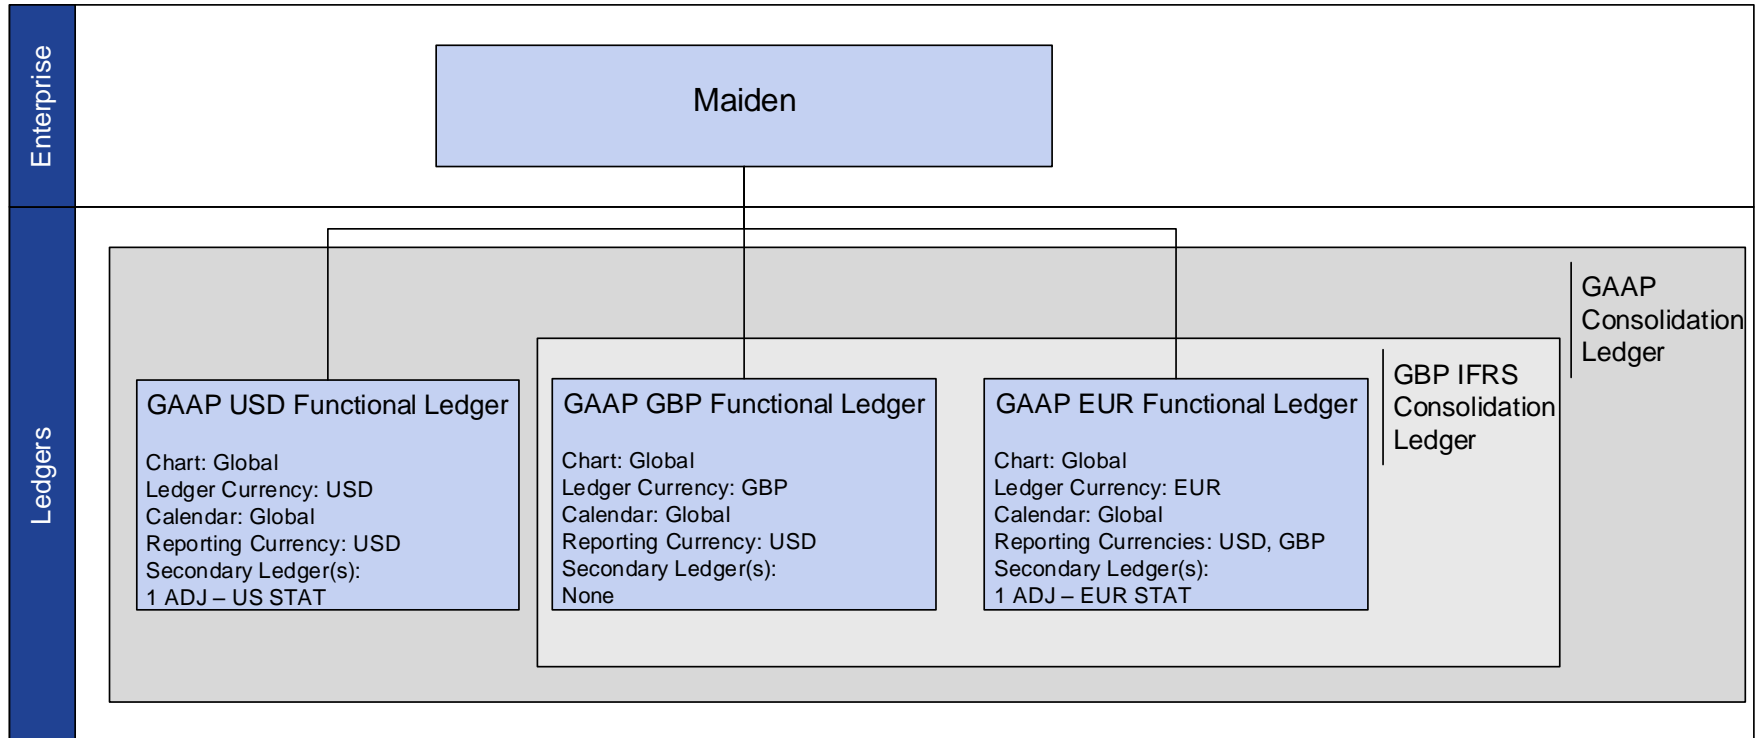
Enterprise

Maiden

Ledgers

GAAP Consolidation Ledger

GBP IFRS Consolidation Ledger

GAAP USD Functional Ledger

Chart: Global
Ledger Currency: USD
Calendar: Global
Reporting Currency: USD
Secondary Ledger(s):
1 ADJ – US STAT

GAAP GBP Functional Ledger

Chart: Global
Ledger Currency: GBP
Calendar: Global
Reporting Currency: USD
Secondary Ledger(s):
None

GAAP EUR Functional Ledger

Chart: Global
Ledger Currency: EUR
Calendar: Global
Reporting Currencies: USD, GBP
Secondary Ledger(s):
1 ADJ – EUR STAT